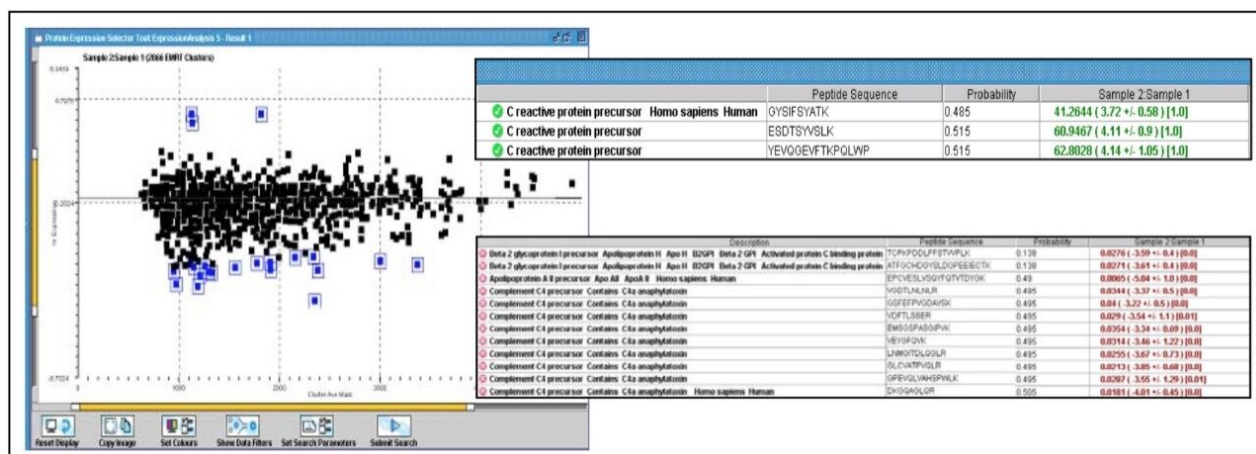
Protein Expression Selector Tool ExpressionAnalysis 5 - Result 1

Sample 2:Sample 1 (2066 EMRT Clusters)

0.2413

0.7076

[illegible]

0.7024

1000 2000 3000

Cluster Ave Mass

|  | Peptide Sequence | Probability | Sample 2:Sample 1 |
|---|---|---|---|
| C reactive protein precursor Homo sapiens Human | GYSIFSYATK | 0.485 | 41.2644 ( 3.72 +/- 0.58 ) [1.0] |
| C reactive protein precursor | ESDTSYVSLK | 0.515 | 60.9467 ( 4.11 +/- 0.9 ) [1.0] |
| C reactive protein precursor | YEVQGEVFTKPQLWP | 0.515 | 62.8028 ( 4.14 +/- 1.05 ) [1.0] |

| Description | Peptide Sequence | Probability | Sample 2:Sample 1 |
|---|---|---|---|
| Beta 2 glycoprotein I precursor Apolipoprotein H Apo H B2GPI Beta 2 GPI Activated protein C binding protein | TCPKPDDLPFSTVVPLK | 0.138 | 0.0276 ( -3.59 +/- 0.4 ) [0.0] |
| Beta 2 glycoprotein I precursor Apolipoprotein H Apo H B2GPI Beta 2 GPI Activated protein C binding protein | ATFGCHDGYSLDGPEEIECTK | 0.138 | 0.0271 ( -3.61 +/- 0.4 ) [0.0] |
| Apolipoprotein A II precursor Apo AII ApoA II Homo sapiens Human | EPCVESLVSQYFQTVTDYGK | 0.49 | 0.0065 ( -5.04 +/- 1.0 ) [0.0] |
| Complement C4 precursor Contains C4a anaphylatoxin | VGDTLNLNLR | 0.495 | 0.0344 ( -3.37 +/- 0.5 ) [0.0] |
| Complement C4 precursor Contains C4a anaphylatoxin | GGFEFPVGDAVSK | 0.495 | 0.04 ( -3.22 +/- 0.5 ) [0.0] |
| Complement C4 precursor Contains C4a anaphylatoxin | VDFTLSSER | 0.495 | 0.029 ( -3.54 +/- 1.1 ) [0.01] |
| Complement C4 precursor Contains C4a anaphylatoxin | EWSGSPASGIPVK | 0.495 | 0.0354 ( -3.34 +/- 0.69 ) [0.0] |
| Complement C4 precursor Contains C4a anaphylatoxin | VEYGFQVK | 0.495 | 0.0314 ( -3.46 +/- 1.22 ) [0.0] |
| Complement C4 precursor Contains C4a anaphylatoxin | LNMGITDLQGLR | 0.495 | 0.0255 ( -3.67 +/- 0.73 ) [0.0] |
| Complement C4 precursor Contains C4a anaphylatoxin | GLCVATPVQLR | 0.495 | 0.0213 ( -3.85 +/- 0.68 ) [0.0] |
| Complement C4 precursor Contains C4a anaphylatoxin | GPEVQLVAHSPWLK | 0.495 | 0.0207 ( -3.55 +/- 1.29 ) [0.01] |
| Complement C4 precursor Contains C4a anaphylatoxin Homo sapiens Human | DHQGAGLQR | 0.505 | 0.0181 ( -4.01 +/- 0.45 ) [0.0] |

Reset Display Copy Image Set Colours Show Data Filters Set Search Parameters Submit Search